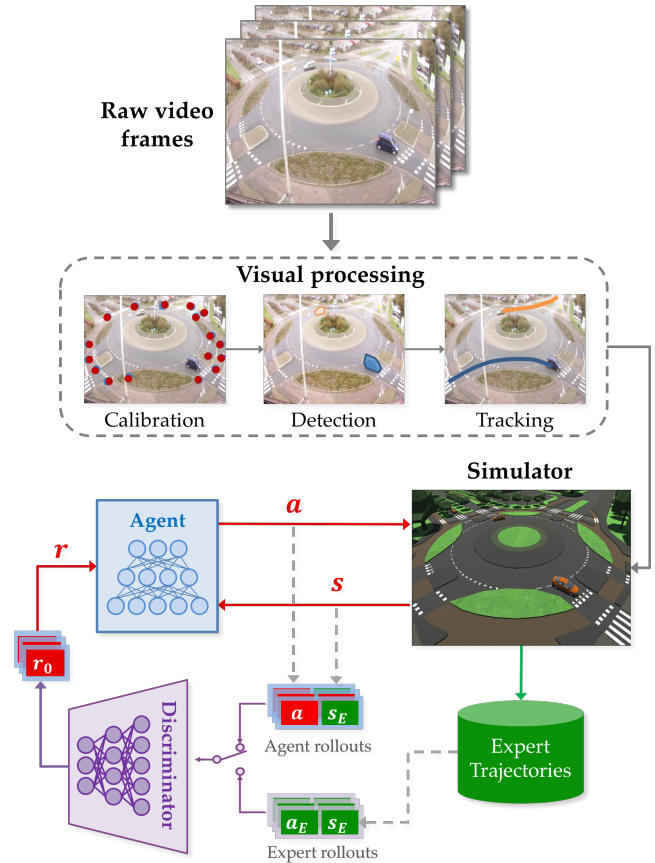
Raw video frames

Visual processing

Calibration

Detection

Tracking

Simulator

Agent

$a$

$r$

$s$

$r_0$

Discriminator

$a$

$s_E$

Agent rollouts

Expert Trajectories

$a_E$

$s_E$

Expert rollouts